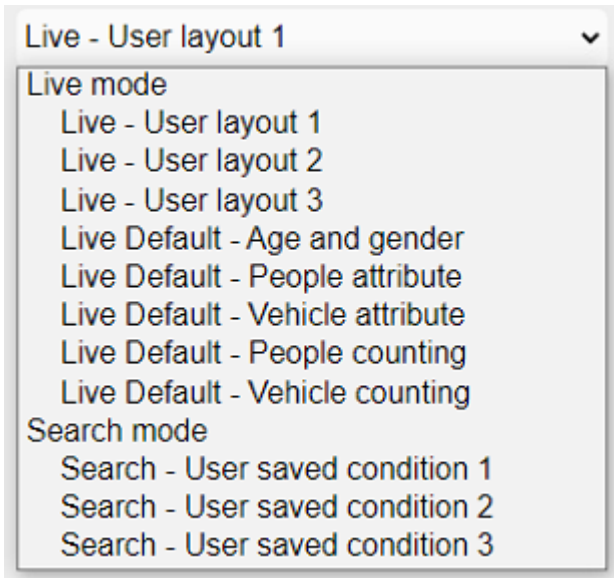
Live - User layout 1

Live mode
Live - User layout 1
Live - User layout 2
Live - User layout 3
Live Default - Age and gender
Live Default - People attribute
Live Default - Vehicle attribute
Live Default - People counting
Live Default - Vehicle counting
Search mode
Search - User saved condition 1
Search - User saved condition 2
Search - User saved condition 3